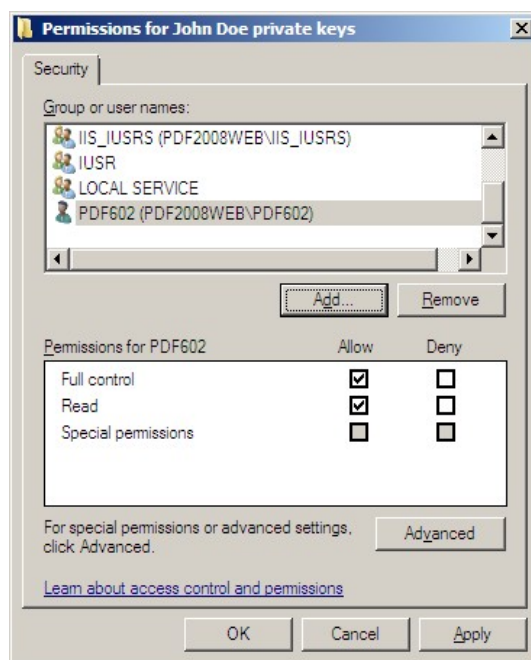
Permissions for John Doe private keys

Security

Group or user names:

IIS_IUSRS (PDF2008WEB\IIS_IUSRS)
IUSR
LOCAL SERVICE
PDF602 (PDF2008WEB\PDF602)

Add...
Remove

| Permissions for PDF602 | Allow | Deny |
|---|---|---|
| Full control | ☑ | ☐ |
| Read | ☑ | ☐ |
| Special permissions | ☐ | ☐ |

For special permissions or advanced settings, click Advanced.

Advanced

Learn about access control and permissions

OK
Cancel
Apply